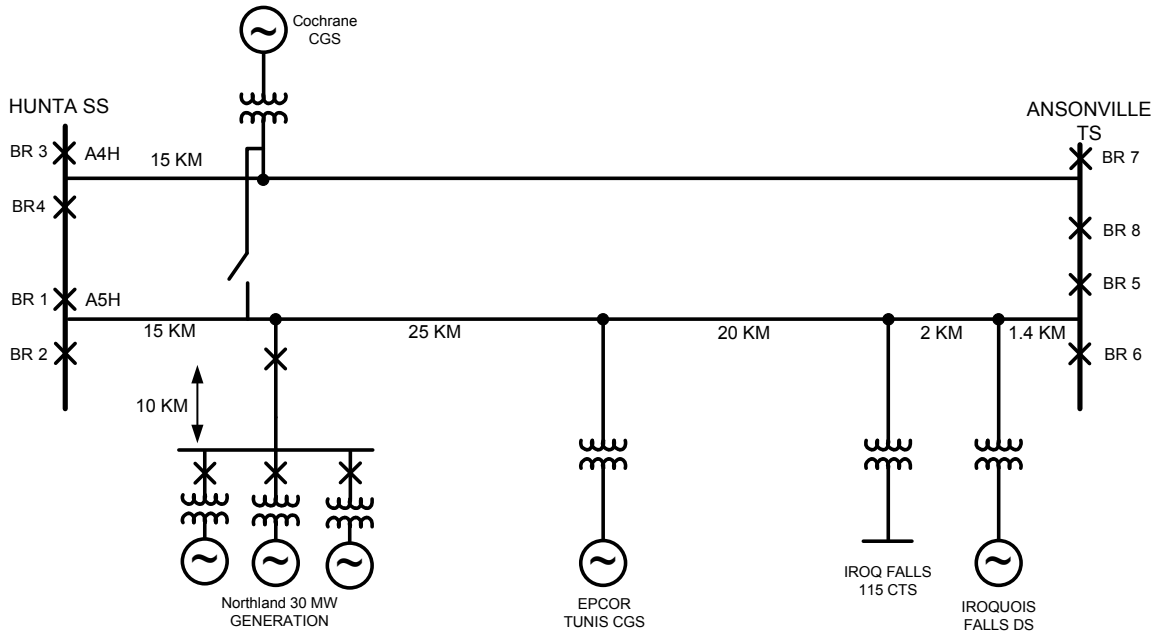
Cochrane CGS

HUNTA SS

ANSONVILLE TS

BR 3

A4H

15 KM

BR 7

BR4

BR 8

BR 1

A5H

BR 5

15 KM

25 KM

20 KM

2 KM

1.4 KM

BR 2

BR 6

10 KM

Northland 30 MW GENERATION

EPCOR TUNIS CGS

IROQ FALLS 115 CTS

IROQUOIS FALLS DS